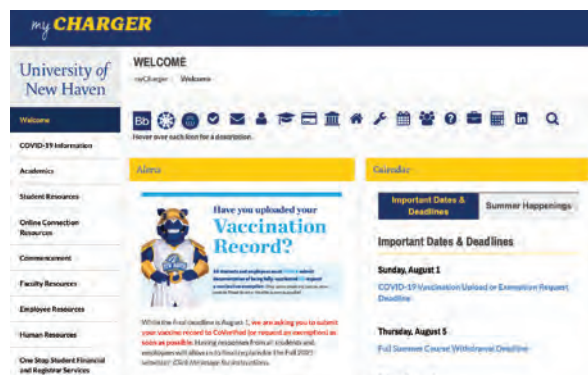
my CHARGER

University of New Haven

Welcome
COVID-19 Information
Academics
Student Resources
Online Connection Resources
Commencement
Faculty Resources
Employee Resources
Human Resources
One Stop Student Financial and Registrar Services

WELCOME

myCharger | Welcome

Hover over each icon for a description.

Alerts

Have you uploaded your Vaccination Record?

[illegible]

While the final deadline is August 1, we are asking you to submit your vaccine record to CoVerified (or request an exemption) as soon as possible. Having responses from all students and employees will allow us to finalize plans for the Fall 2021 semester! Click the image for instructions.

Calendar

Important Dates & Deadlines | Summer Happenings

Important Dates & Deadlines

Sunday, August 1

COVID-19 Vaccination Upload or Exemption Request Deadline

Thursday, August 5

Full Summer Course Withdrawal Deadline